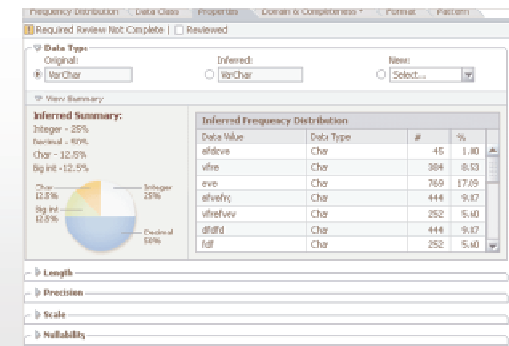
Frequency Distribution | Data Class | Properties | Domain & Completeness | Format | Pattern

Required Review Not Complete | Reviewed

Data Type

Original:
VarChar

Inferred:
VarChar

New:
Select...

View Summary

Inferred Summary:
Integer - 25%
Decimal - 50%
Char - 12.5%
Big int - 12.5%

Char 12.5%
Big int 12.5%
Integer 25%
Decimal 50%

Inferred Frequency Distribution

| Data Value | Data Type | # | % |
|---|---|---|---|
| afdsve | Char | 45 | 1.10 |
| vfre | Char | 384 | 8.53 |
| evre | Char | 769 | 17.09 |
| efvrefvr | Char | 444 | 9.87 |
| vfrefvev | Char | 252 | 5.60 |
| dfdfd | Char | 444 | 9.87 |
| fdf | Char | 252 | 5.60 |

Length

Precision

Scale

Nullability